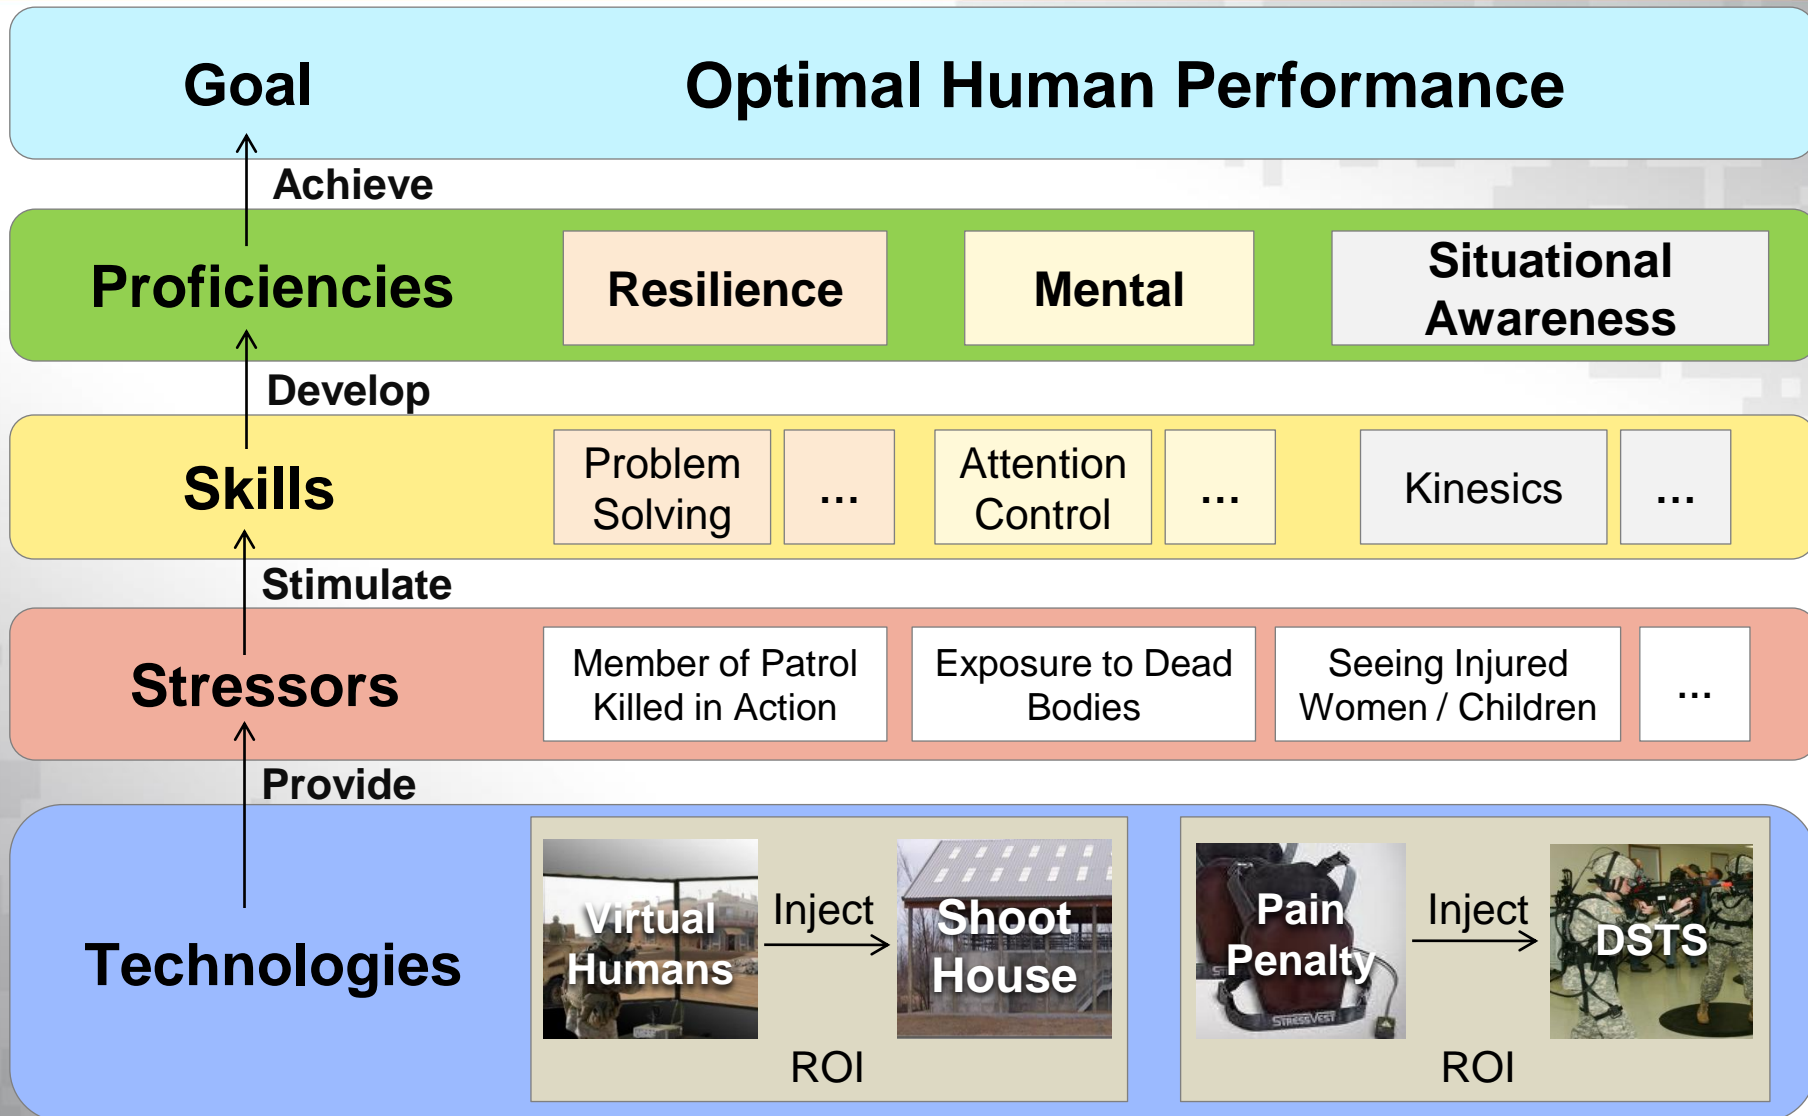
Goal

Optimal Human Performance

Achieve

Proficiencies

Resilience

Mental

Situational Awareness

Develop

Skills

Problem Solving

...

Attention Control

...

Kinesics

...

Stimulate

Stressors

Member of Patrol Killed in Action

Exposure to Dead Bodies

Seeing Injured Women / Children

...

Provide

Technologies

Virtual Humans

Inject

Shoot House

ROI

Pain Penalty

STRESSVEST

Inject

DSTS

ROI